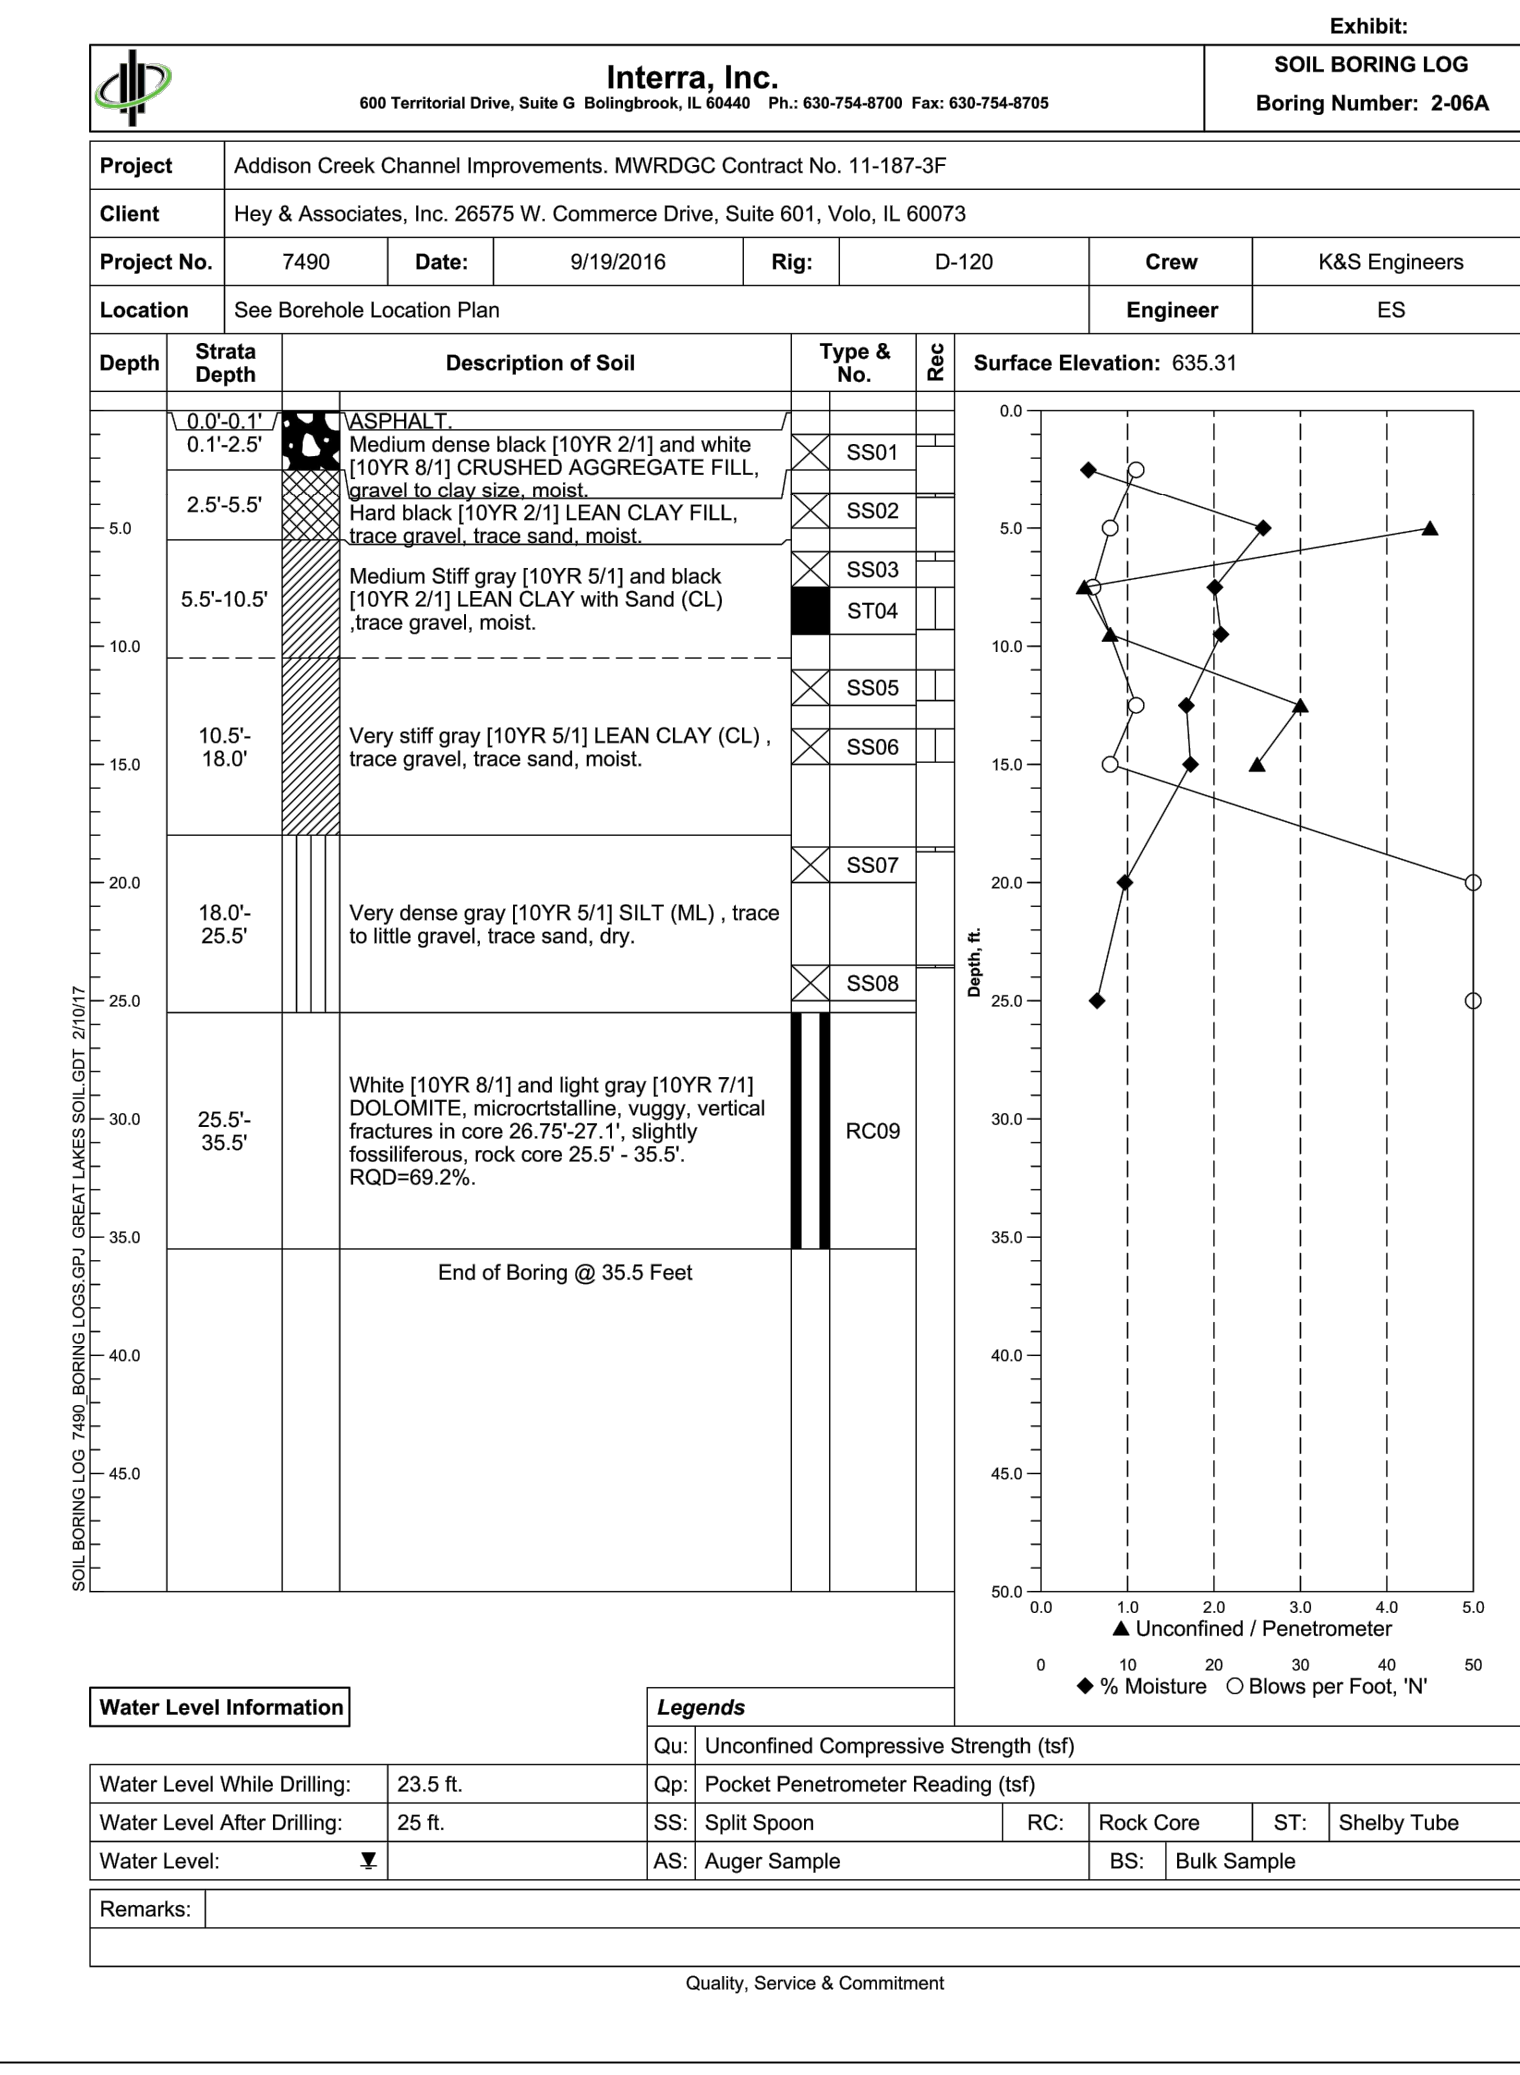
Exhibit:

Interra, Inc.
600 Territorial Drive, Suite G Bolingbrook, IL 60440 Ph.: 630-754-8700 Fax: 630-754-8705

SOIL BORING LOG
Boring Number: 2-06A

| Project | Addison Creek Channel Improvements. MWRDGC Contract No. 11-187-3F |
|---|---|
| Client | Hey & Associates, Inc. 26575 W. Commerce Drive, Suite 601, Volo, IL 60073 |

| Project No. | 7490 | Date: | 9/19/2016 | Rig: | D-120 | Crew | K&S Engineers |
|---|---|---|---|---|---|---|---|
| Location | See Borehole Location Plan | | | | | Engineer | ES |

| Depth | Strata Depth | Description of Soil | Type & No. | Rec |
|---|---|---|---|---|
| | 0.0'-0.1' | ASPHALT. | | |
| | 0.1'-2.5' | Medium dense black [10YR 2/1] and white [10YR 8/1] CRUSHED AGGREGATE FILL, gravel to clay size, moist. | SS01 | |
| 5.0 | 2.5'-5.5' | Hard black [10YR 2/1] LEAN CLAY FILL, trace gravel, trace sand, moist. | SS02 | |
| 10.0 | 5.5'-10.5' | Medium Stiff gray [10YR 5/1] and black [10YR 2/1] LEAN CLAY with Sand (CL) ,trace gravel, moist. | SS03, ST04 | |
| 15.0 | 10.5'-18.0' | Very stiff gray [10YR 5/1] LEAN CLAY (CL) , trace gravel, trace sand, moist. | SS05, SS06 | |
| 20.0 | 18.0'-25.5' | Very dense gray [10YR 5/1] SILT (ML) , trace to little gravel, trace sand, dry. | SS07, SS08 | |
| 25.0 30.0 35.0 | 25.5'-35.5' | White [10YR 8/1] and light gray [10YR 7/1] DOLOMITE, microcrtstalline, vuggy, vertical fractures in core 26.75'-27.1', slightly fossiliferous, rock core 25.5' - 35.5'. RQD=69.2%. | RC09 | |
| 40.0 45.0 | | End of Boring @ 35.5 Feet | | |

Surface Elevation: 635.31

Depth, ft.
0.0 5.0 10.0 15.0 20.0 25.0 30.0 35.0 40.0 45.0 50.0
0.0 1.0 2.0 3.0 4.0 5.0
▲ Unconfined / Penetrometer
0 10 20 30 40 50
◆ % Moisture ○ Blows per Foot, 'N'

SOIL BORING LOG 7490_BORING LOGS.GPJ GREAT LAKES SOIL.GDT 2/10/17

Water Level Information

| Water Level While Drilling: | 23.5 ft. |
|---|---|
| Water Level After Drilling: | 25 ft. |
| Water Level: | |

Legends
Qu: Unconfined Compressive Strength (tsf)
Qp: Pocket Penetrometer Reading (tsf)
SS: Split Spoon RC: Rock Core ST: Shelby Tube
AS: Auger Sample BS: Bulk Sample

Remarks:

Quality, Service & Commitment